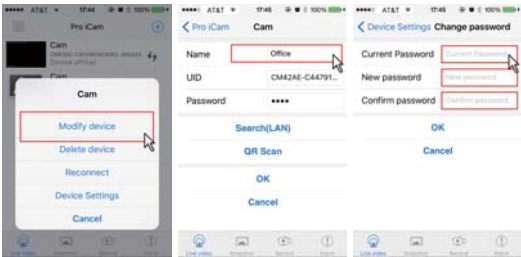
AT&T 17:44 100%
Pro iCam
Cam
Device offline!
Cam
Cam
Modify device
Delete device
Reconnect
Device Settings
Cancel
Live video

AT&T 17:45 100%
< Pro iCam Cam
Name Office
UID CM42AE-C44791...
Password ••••
Search(LAN)
QR Scan
OK
Cancel
Live video

AT&T 17:45 100%
< Device Settings Change password
Current Password Current Password
New password New password
Confirm password Confirm password
OK
Cancel
Live video